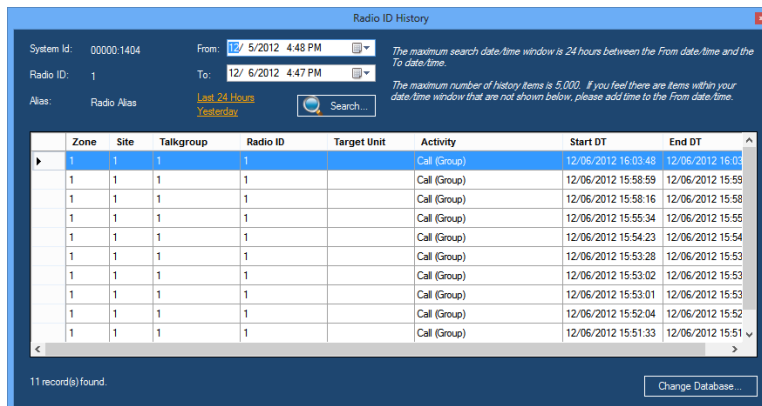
Radio ID History

System Id: 00000:1404
Radio ID: 1
Alias: Radio Alias

From: 12/ 5/2012 4:48 PM
To: 12/ 6/2012 4:47 PM
Last 24 Hours
Yesterday
Search...

The maximum search date/time window is 24 hours between the From date/time and the To date/time.

The maximum number of history items is 5,000. If you feel there are items within your date/time window that are not shown below, please add time to the From date/time.

| Zone | Site | Talkgroup | Radio ID | Target Unit | Activity | Start DT | End DT |
|---|---|---|---|---|---|---|---|
| 1 | 1 | 1 | 1 | | Call (Group) | 12/06/2012 16:03:48 | 12/06/2012 16:03 |
| 1 | 1 | 1 | 1 | | Call (Group) | 12/06/2012 15:58:59 | 12/06/2012 15:59 |
| 1 | 1 | 1 | 1 | | Call (Group) | 12/06/2012 15:58:16 | 12/06/2012 15:58 |
| 1 | 1 | 1 | 1 | | Call (Group) | 12/06/2012 15:55:34 | 12/06/2012 15:55 |
| 1 | 1 | 1 | 1 | | Call (Group) | 12/06/2012 15:54:23 | 12/06/2012 15:54 |
| 1 | 1 | 1 | 1 | | Call (Group) | 12/06/2012 15:53:28 | 12/06/2012 15:53 |
| 1 | 1 | 1 | 1 | | Call (Group) | 12/06/2012 15:53:02 | 12/06/2012 15:53 |
| 1 | 1 | 1 | 1 | | Call (Group) | 12/06/2012 15:53:01 | 12/06/2012 15:53 |
| 1 | 1 | 1 | 1 | | Call (Group) | 12/06/2012 15:52:04 | 12/06/2012 15:52 |
| 1 | 1 | 1 | 1 | | Call (Group) | 12/06/2012 15:51:33 | 12/06/2012 15:51 |

11 record(s) found.
Change Database...